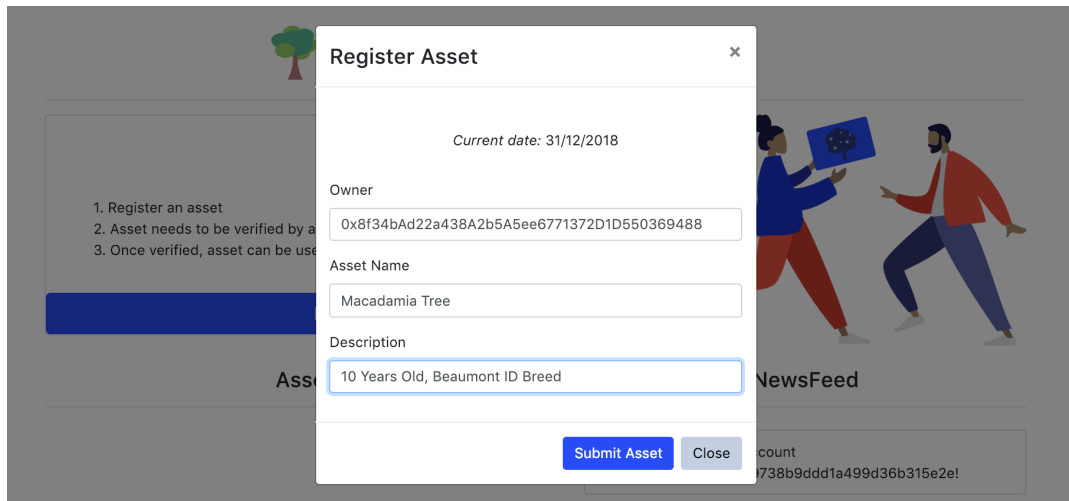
1. Register an asset
2. Asset needs to be verified by a
3. Once verified, asset can be use

Asse

NewsFeed

count
0738b9ddd1a499d36b315e2e!

Register Asset ×

Current date: 31/12/2018

Owner

0x8f34bAd22a438A2b5A5ee6771372D1D550369488

Asset Name

Macadamia Tree

Description

10 Years Old, Beaumont ID Breed

Submit Asset Close